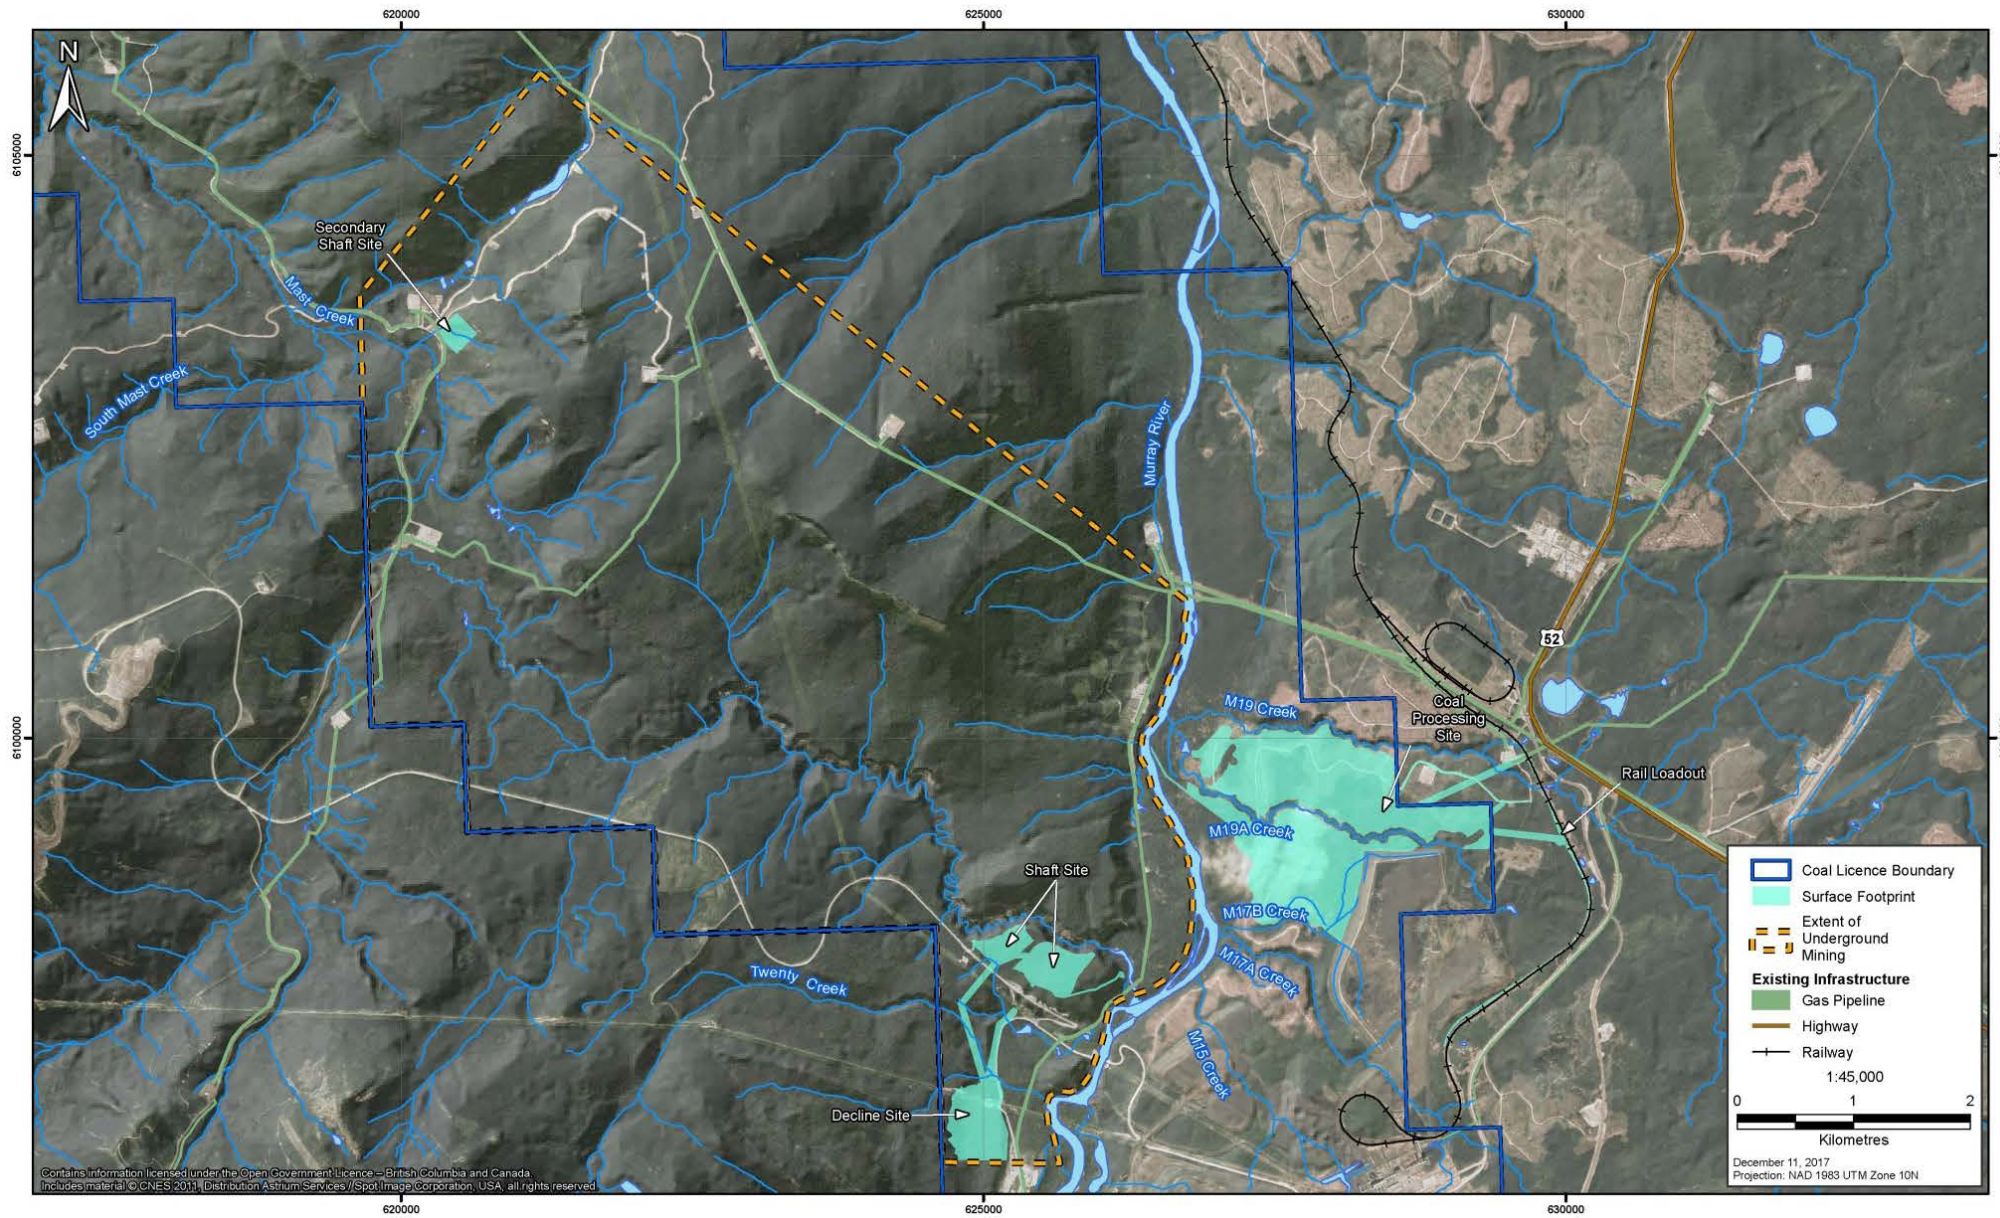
620000
625000
630000
N
6105000
6100000
Secondary Shaft Site
Mast Creek
South Mast Creek
Murray River
M19 Creek
Coal Processing Site
Rail Loadout
52
M19A Creek
M17B Creek
M17A Creek
M15 Creek
Shaft Site
Twenty Creek
Decline Site
Coal Licence Boundary
Surface Footprint
Extent of Underground Mining
Existing Infrastructure
Gas Pipeline
Highway
Railway
1:45,000
0
1
2
Kilometres
December 11, 2017
Projection: NAD 1983 UTM Zone 10N
Contains information licensed under the Open Government Licence – British Columbia and Canada.
Includes material © CNES 2011, Distribution Astrium Services / Spot Image Corporation, USA, all rights reserved.
620000
625000
630000